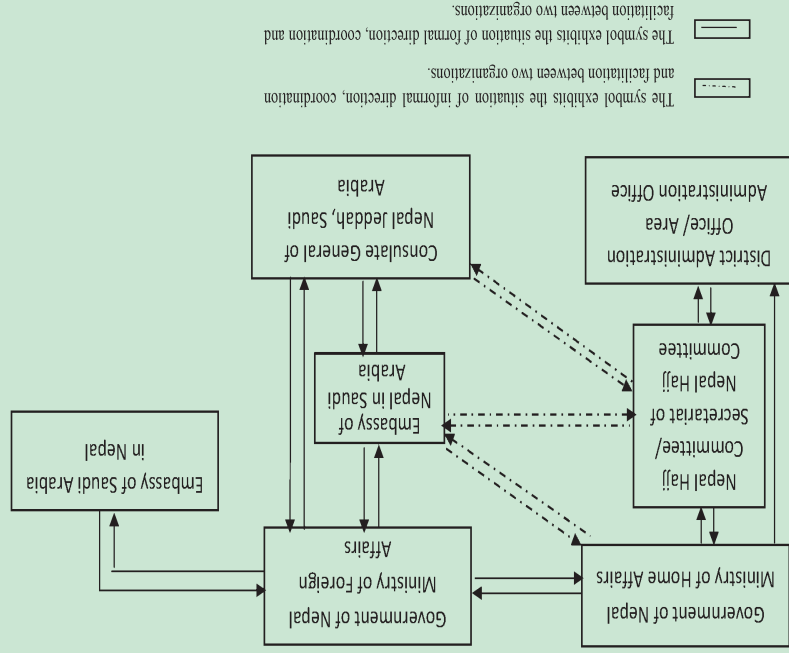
Government of Nepal
Ministry of Home Affairs

Goverment of Nepal
Ministry of Foreign
Affairs

Embassy of Saudi Arabia
in Nepal

Nepal Hajj
Committee/
Secretariat of
Nepal Hajj
Committee

Embassy of
Nepal in Saudi
Arabia

District Administration
Office/ Area
Administration Office

Consulate General of
Nepal Jeddah, Saudi
Arabia

The symbol exhibits the situation of informal direction, coordination and facilitation between two organizations.

The symbol exhibits the situation of formal direction, coordination and facilitation between two organizations.